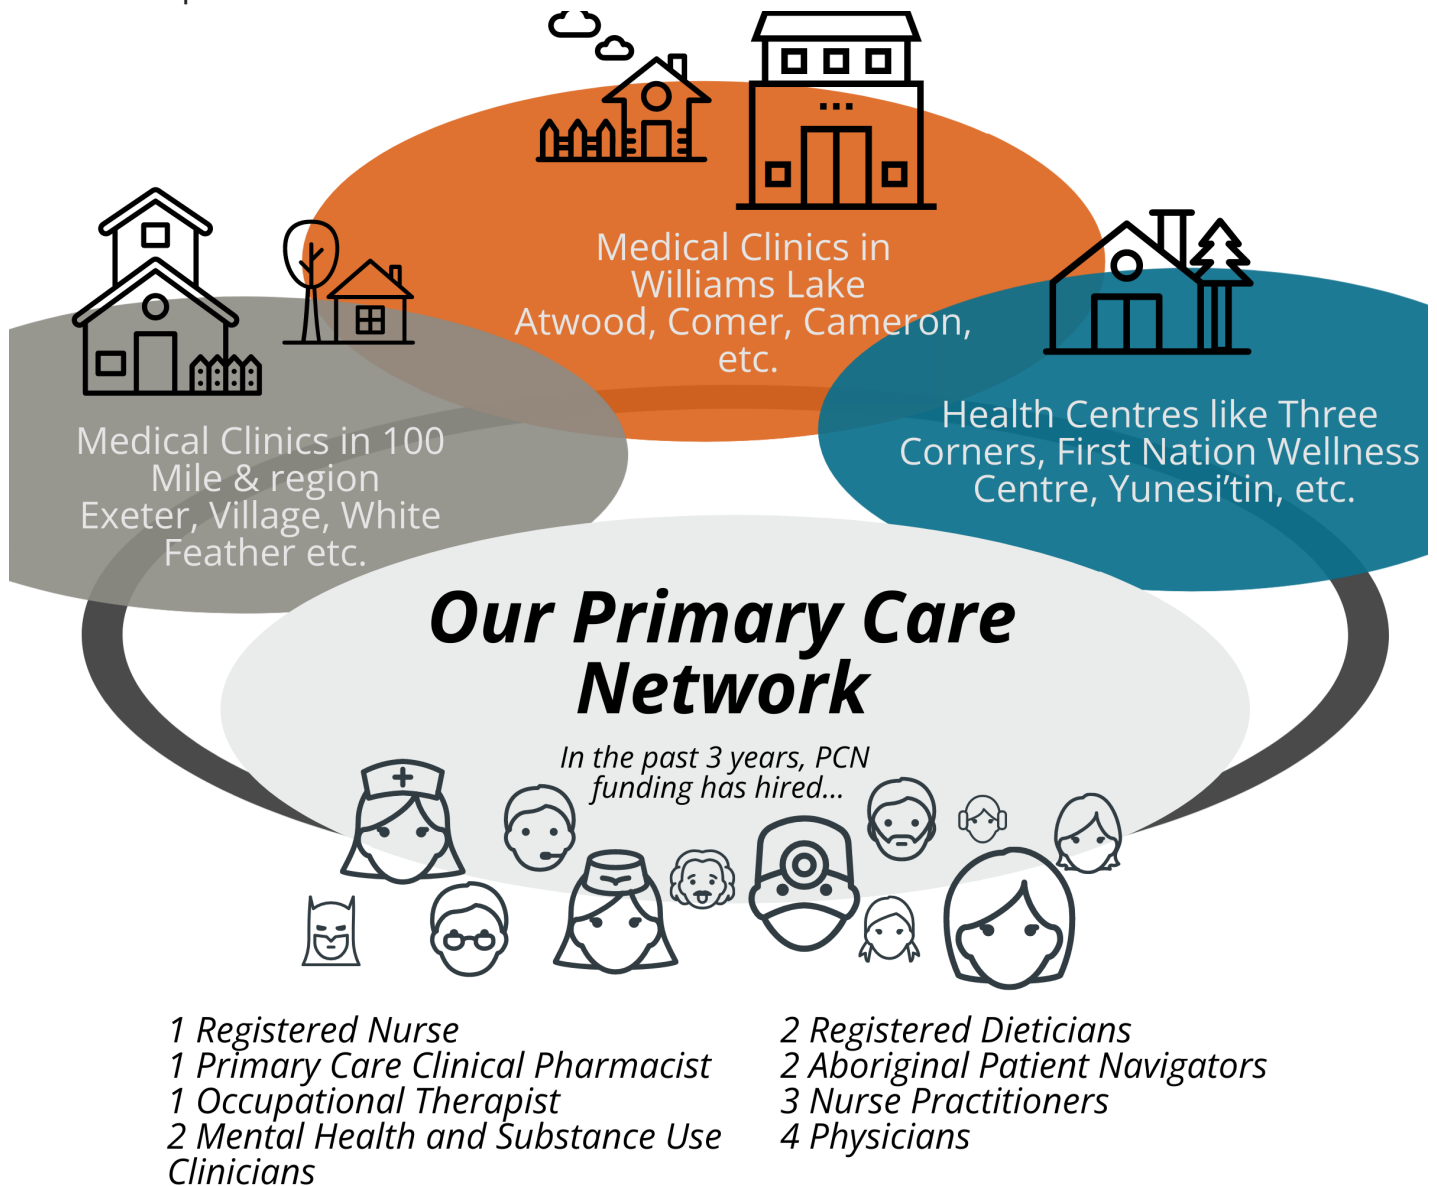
Medical Clinics in Williams Lake Atwood, Comer, Cameron, etc.

Medical Clinics in 100 Mile & region Exeter, Village, White Feather etc.

Health Centres like Three Corners, First Nation Wellness Centre, Yunesi'tin, etc.

Our Primary Care Network

In the past 3 years, PCN funding has hired...

1 Registered Nurse
1 Primary Care Clinical Pharmacist
1 Occupational Therapist
2 Mental Health and Substance Use Clinicians

2 Registered Dieticians
2 Aboriginal Patient Navigators
3 Nurse Practitioners
4 Physicians